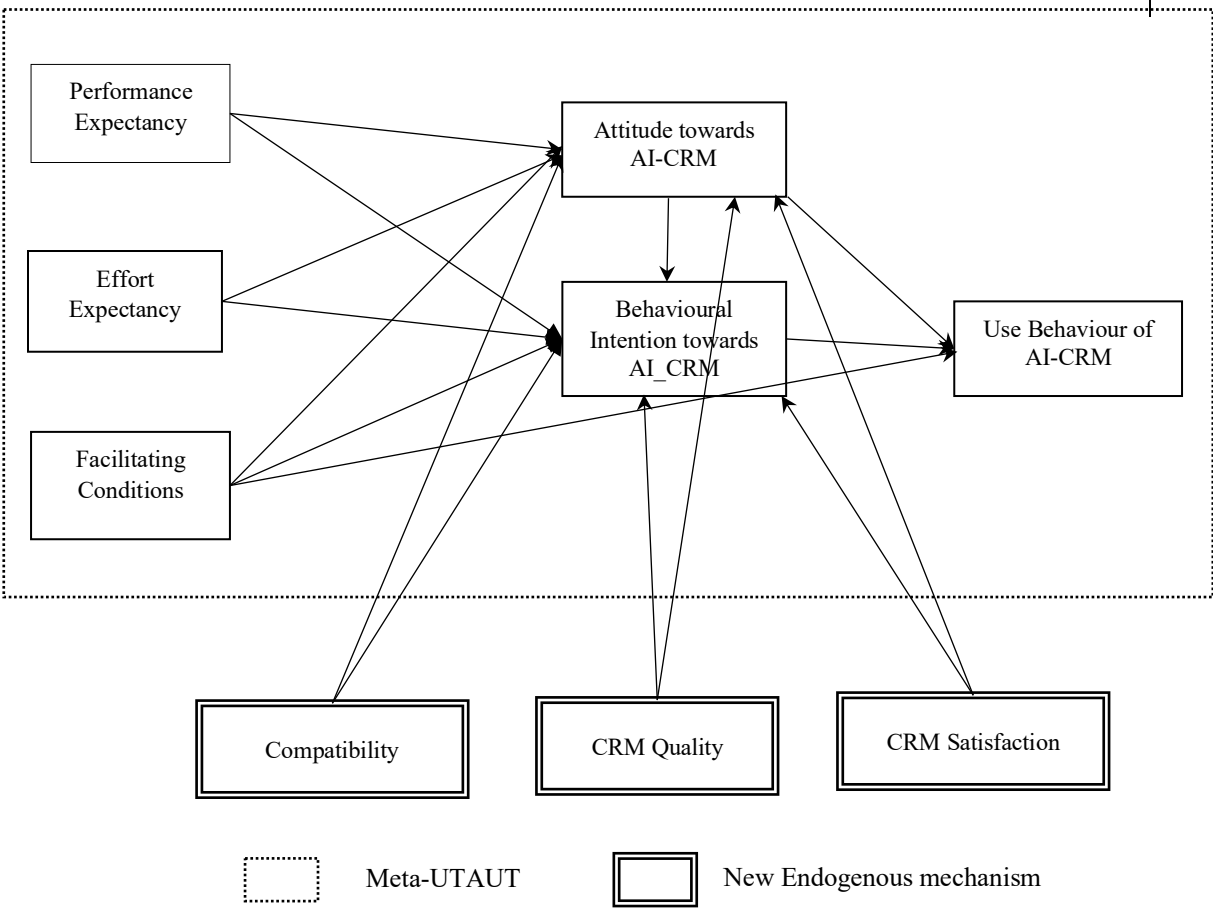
Performance Expectancy

Attitude towards AI-CRM

Effort Expectancy

Behavioural Intention towards AI_CRM

Use Behaviour of AI-CRM

Facilitating Conditions

Compatibility

CRM Quality

CRM Satisfaction

Meta-UTAUT

New Endogenous mechanism